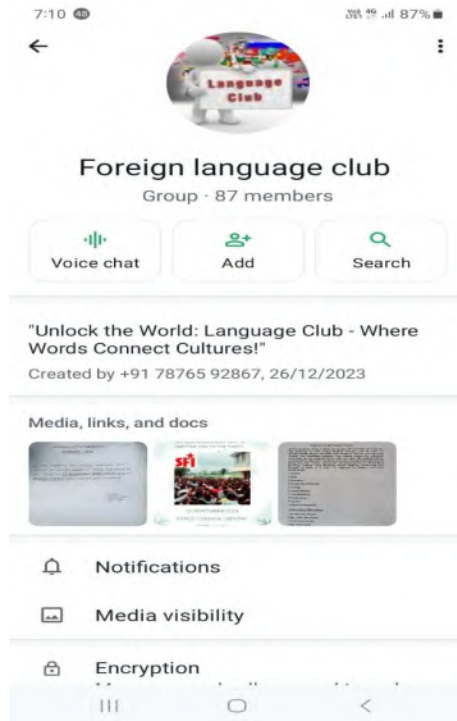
7:10 48

87%

Language Club

Foreign language club

Group · 87 members

Voice chat

Add

Search

"Unlock the World: Language Club - Where Words Connect Cultures!"

Created by +91 78765 92867, 26/12/2023

Media, links, and docs

SFI

Notifications

Media visibility

Encryption

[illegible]